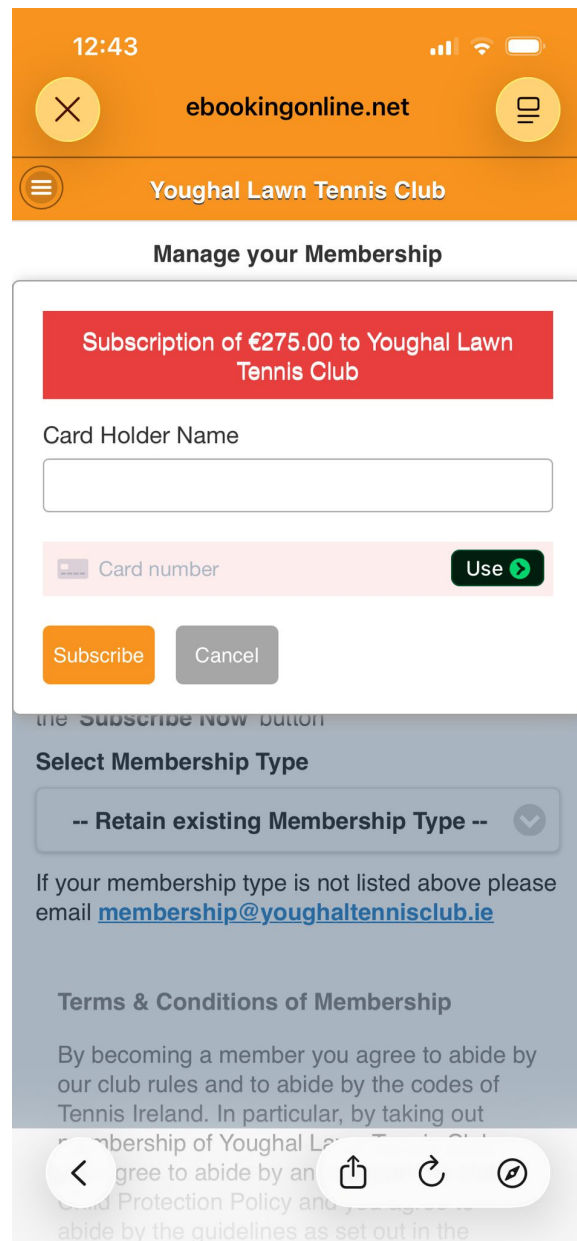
12:43

ebookingonline.net

Youghal Lawn Tennis Club

Manage your Membership

Subscription of €275.00 to Youghal Lawn Tennis Club

Card Holder Name

Card number

Use

Subscribe

Cancel

the "Subscribe Now" button

Select Membership Type

-- Retain existing Membership Type --

If your membership type is not listed above please email membership@youghaltennisclub.ie

Terms & Conditions of Membership

By becoming a member you agree to abide by our club rules and to abide by the codes of Tennis Ireland. In particular, by taking out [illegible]mbership of Youghal La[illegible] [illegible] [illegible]gree to abide by an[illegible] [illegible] Protection Policy and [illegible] abide by the guidelines as set out in the